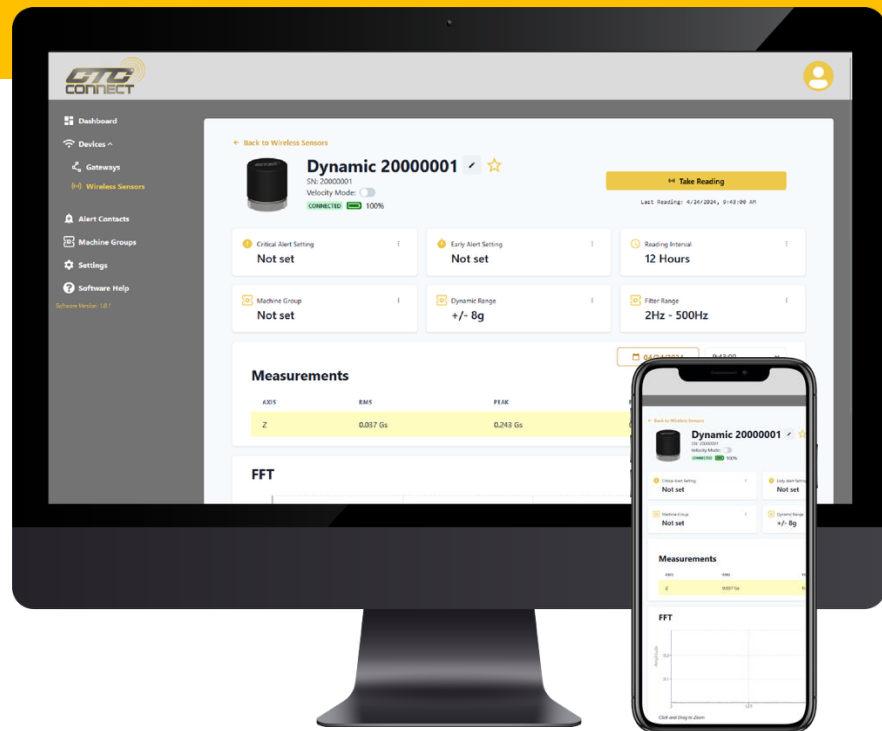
CTC CONNECT

Dashboard
Devices
Gateways
Wireless Sensors
Alert Contacts
Machine Groups
Settings
Software Help
Software Version: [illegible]

← Back to Wireless Sensors

Dynamic 20000001
SN: 20000001
Velocity Mode:
CONNECTED 100%

Take Reading
Last Reading: 4/24/2024, 9:43:00 AM

Critical Alert Setting
Not set

Early Alert Setting
Not set

Reading Interval
12 Hours

Machine Group
Not set

Dynamic Range
+/- 8g

Filter Range
2Hz - 500Hz

04/24/2024
9:43:00

Measurements

| AXIS | RMS | PEAK |
|---|---|---|
| Z | 0.037 Gs | 0.243 Gs |

FFT

← Back to Wireless Sensors
Dynamic 20000001
SN: 20000001
Velocity Mode:
CONNECTED 100%
Critical Alert Setting
Not set
Early Alert Setting
Not set
Machine Group
Not set
Dynamic Range
+/- 8g
Measurements
AXIS RMS
Z 0.037 Gs
FFT
Amplitude
Click and Drag to Zoom